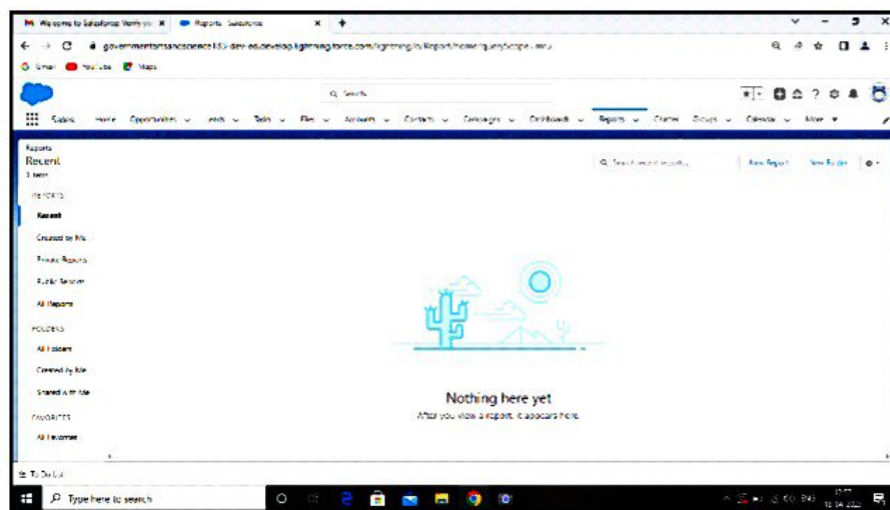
Welcome to Salesforce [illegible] | Reports | Salesforce

governmentofsandscience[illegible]-dev-ed.develop.lightning.force.com/lightning/o/Report/home?queryScope=mru

Gmail YouTube Maps

Search

Sales Home Opportunities Leads Tasks Files Accounts Contacts Campaigns Dashboards Reports Chatter Groups Calendar More

Reports
Recent
0 items

REPORTS
Recent
Created by Me
Private Reports
Public Reports
All Reports

FOLDERS
All Folders
Created by Me
Shared with Me

FAVORITES
All Favorites

Search recent reports...
New Report New Folder

Nothing here yet
After you view a report, it appears here.

To Do List

Type here to search